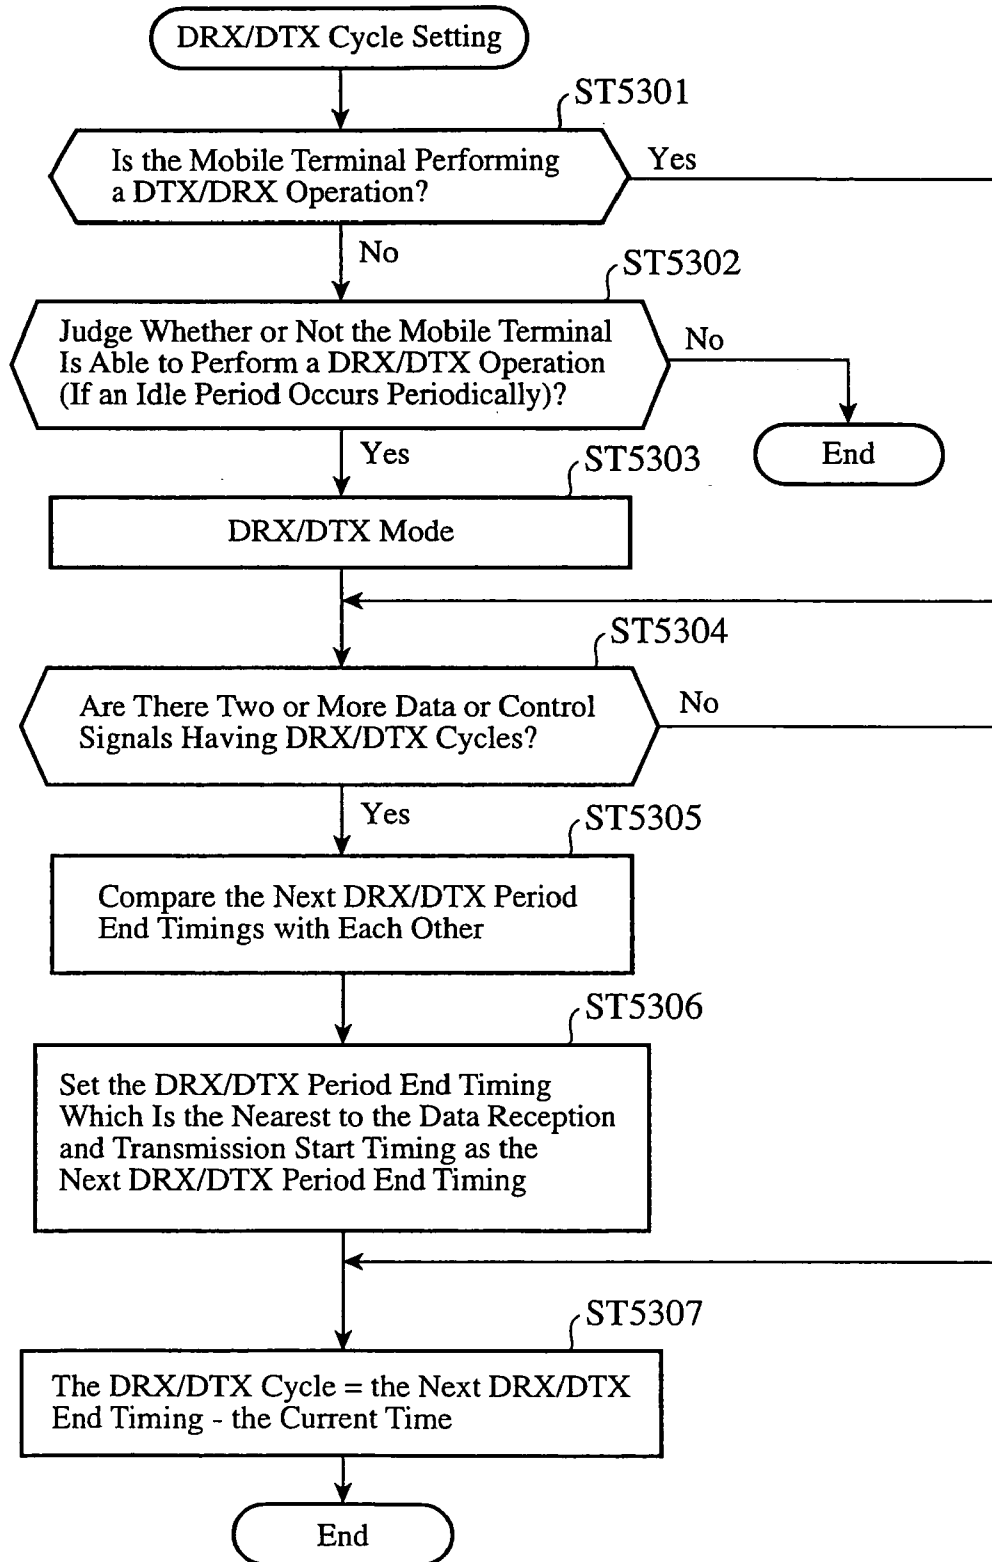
DRX/DTX Cycle Setting

ST5301

Is the Mobile Terminal Performing a DTX/DRX Operation?

Yes

No

ST5302

Judge Whether or Not the Mobile Terminal Is Able to Perform a DRX/DTX Operation (If an Idle Period Occurs Periodically)?

No

End

Yes

ST5303

DRX/DTX Mode

ST5304

Are There Two or More Data or Control Signals Having DRX/DTX Cycles?

No

Yes

ST5305

Compare the Next DRX/DTX Period End Timings with Each Other

ST5306

Set the DRX/DTX Period End Timing Which Is the Nearest to the Data Reception and Transmission Start Timing as the Next DRX/DTX Period End Timing

ST5307

The DRX/DTX Cycle = the Next DRX/DTX End Timing - the Current Time

End